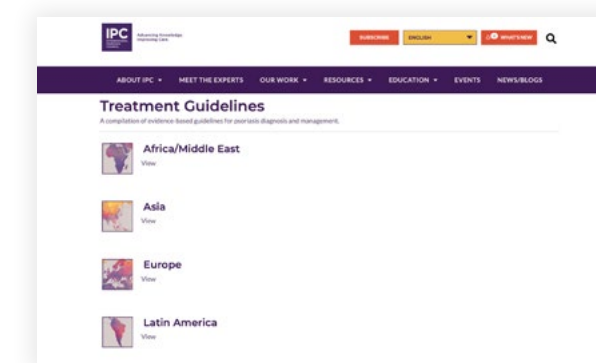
IPC Advancing Knowledge Improving Care

SUBSCRIBE ENGLISH WHAT'S NEW

ABOUT IPC MEET THE EXPERTS OUR WORK RESOURCES EDUCATION EVENTS NEWS/BLOGS

Treatment Guidelines

A compilation of evidence-based guidelines for psoriasis diagnosis and management.

Africa/Middle East
View

Asia
View

Europe
View

Latin America
View